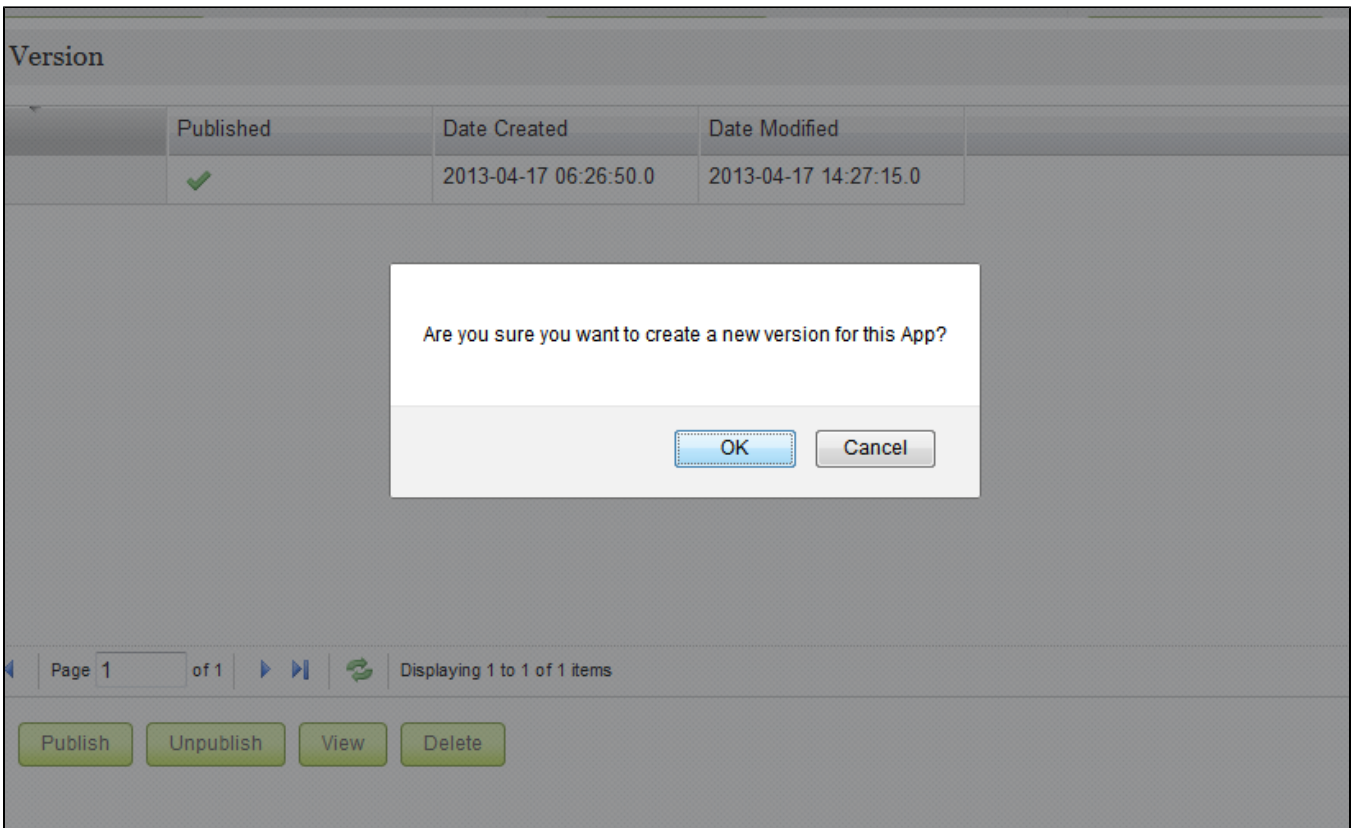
Version

| | Published | Date Created | Date Modified |
|---|---|---|---|
| | ✔ | 2013-04-17 06:26:50.0 | 2013-04-17 14:27:15.0 |

Are you sure you want to create a new version for this App?

OK Cancel

Page 1 of 1 Displaying 1 to 1 of 1 items

Publish Unpublish View Delete